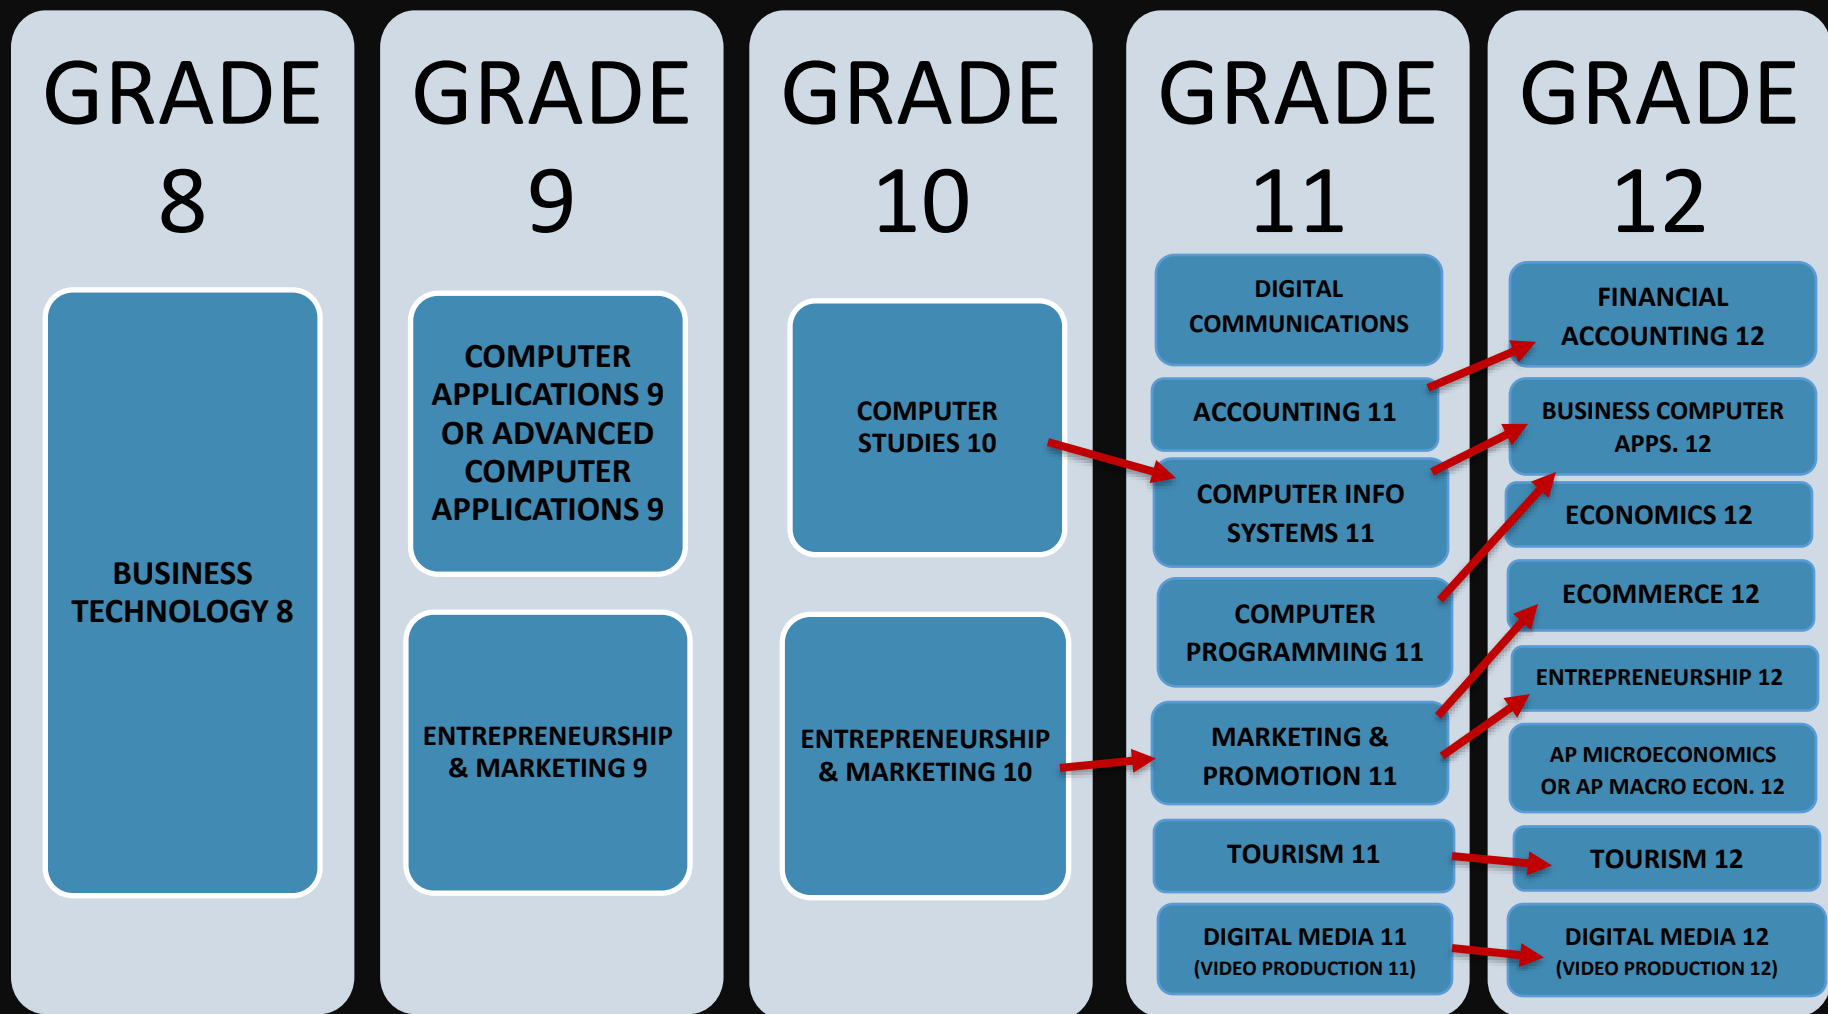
GRADE 8

BUSINESS TECHNOLOGY 8

GRADE 9

COMPUTER APPLICATIONS 9 OR ADVANCED COMPUTER APPLICATIONS 9

ENTREPRENEURSHIP & MARKETING 9

GRADE 10

COMPUTER STUDIES 10

ENTREPRENEURSHIP & MARKETING 10

GRADE 11

DIGITAL COMMUNICATIONS

ACCOUNTING 11

COMPUTER INFO SYSTEMS 11

COMPUTER PROGRAMMING 11

MARKETING & PROMOTION 11

TOURISM 11

DIGITAL MEDIA 11 (VIDEO PRODUCTION 11)

GRADE 12

FINANCIAL ACCOUNTING 12

BUSINESS COMPUTER APPS. 12

ECONOMICS 12

ECOMMERCE 12

ENTREPRENEURSHIP 12

AP MICROECONOMICS OR AP MACRO ECON. 12

TOURISM 12

DIGITAL MEDIA 12 (VIDEO PRODUCTION 12)